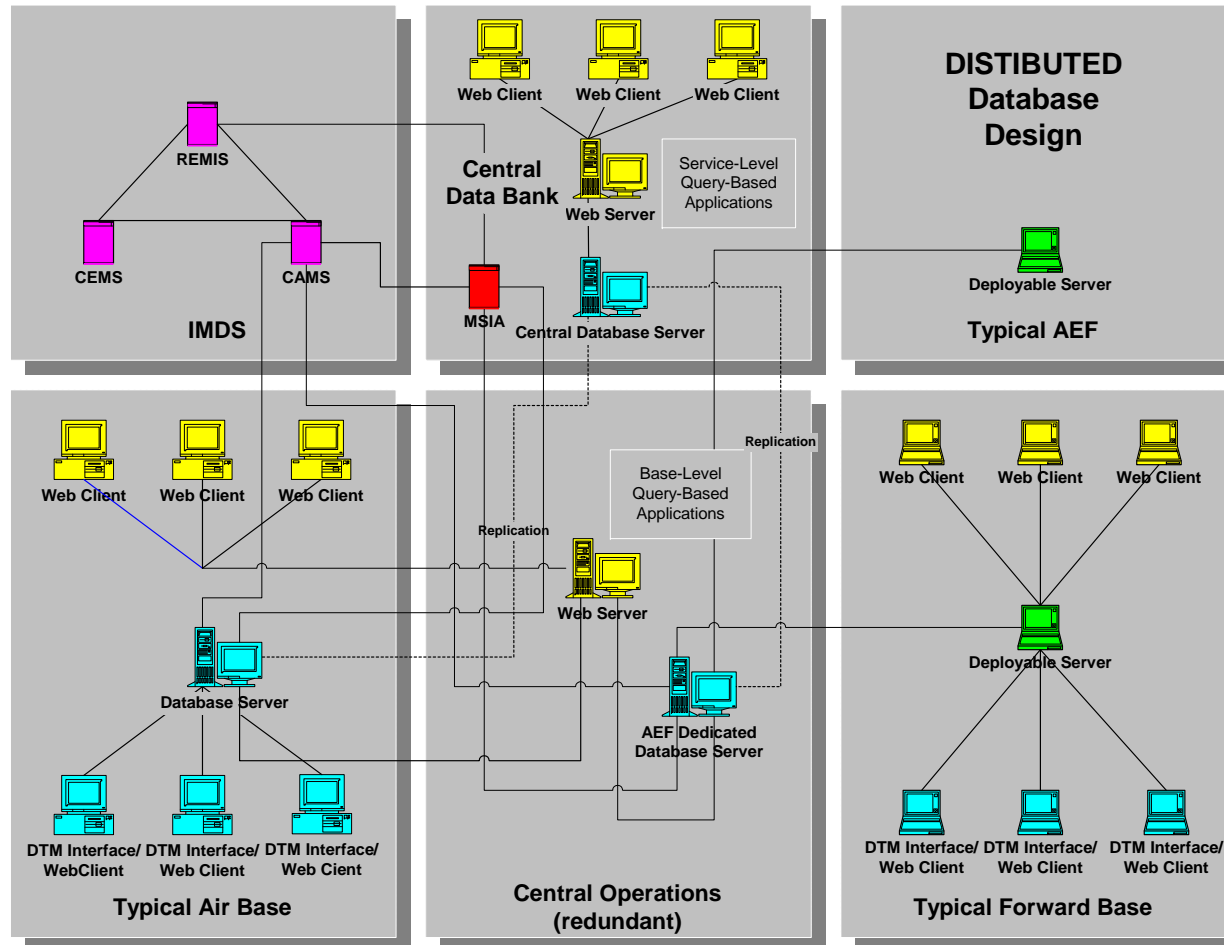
REMIS

CEMS

CAMS

IMDS

Web Client Web Client Web Client

Central Data Bank

Service-Level Query-Based Applications

Web Server

MSIA

Central Database Server

DISTIBUTED Database Design

Deployable Server

Typical AEF

Web Client Web Client Web Client

Replication

Base-Level Query-Based Applications

Replication

Web Server

Database Server

AEF Dedicated Database Server

DTM Interface/ WebClient

DTM Interface/ Web Client

DTM Interface/ Web Cient

Typical Air Base

Central Operations (redundant)

Web Client Web Client Web Client

Deployable Server

DTM Interface/ Web Client

DTM Interface/ Web Client

DTM Interface/ Web Client

Typical Forward Base